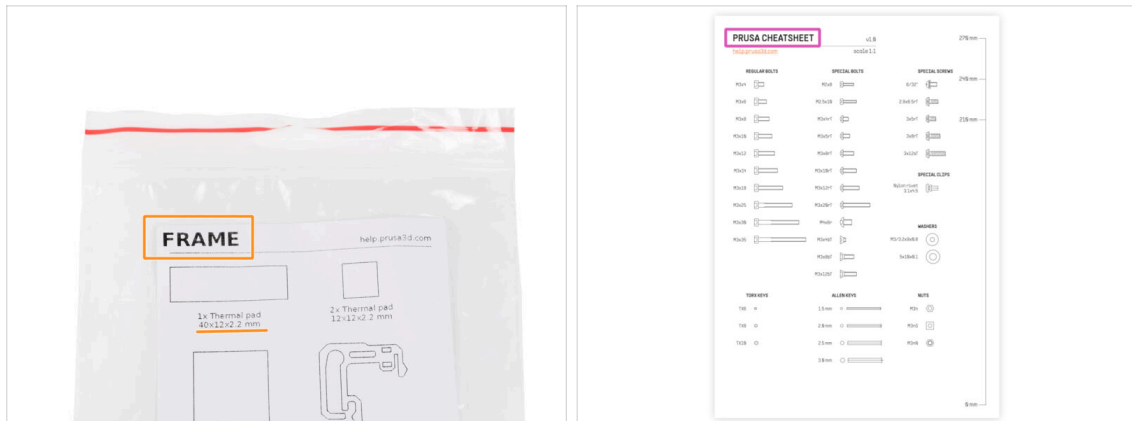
FRAME

help.prusa3d.com

1x Thermal pad
40x12x2.2 mm

2x Thermal pad
12x12x2.2 mm

PRUSA CHEATSHEET

v1.8

help.prusa3d.com

scale 1:1

REGULAR BOLTS

M3x4

M3x6

M3x8

M3x10

M3x12

M3x14

M3x18

M3x25

M3x30

M3x35

SPECIAL BOLTS

M2x8

M2.5x10

M3x4rT

M3x5rT

M3x6rT

M3x10rT

M3x12rT

M3x20rT

M4x8r

M3x4bT

M3x8bT

M3x10bT

SPECIAL SCREWS

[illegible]

2.6x8.5rT

3x8rT

3x8rT

3x12bT

SPECIAL CLIPS

Nylon rivet 3.1x4.9

WASHERS

M3 3.2x6x0.5

5x10x0.1

TORX KEYS

TX8

TX9

TX10

ALLEN KEYS

1.5 mm

2.0 mm

2.5 mm

3.0 mm

NUTS

M3nS

M3nS

M3nN

270 mm

240 mm

210 mm

0 mm